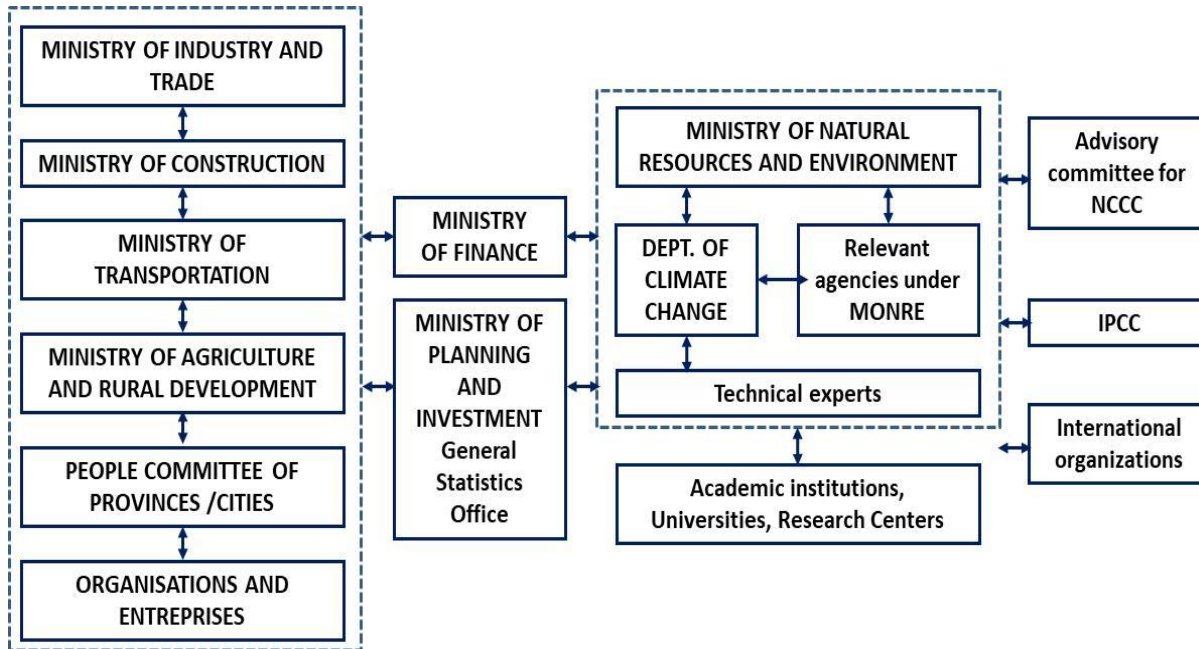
MINISTRY OF INDUSTRY AND TRADE

MINISTRY OF CONSTRUCTION

MINISTRY OF TRANSPORTATION

MINISTRY OF AGRICULTURE AND RURAL DEVELOPMENT

PEOPLE COMMITTEE OF PROVINCES /CITIES

ORGANISATIONS AND ENTREPRISES

MINISTRY OF FINANCE

MINISTRY OF PLANNING AND INVESTMENT General Statistics Office

MINISTRY OF NATURAL RESOURCES AND ENVIRONMENT

DEPT. OF CLIMATE CHANGE

Relevant agencies under MONRE

Technical experts

Academic institutions, Universities, Research Centers

Advisory committee for NCCC

IPCC

International organizations